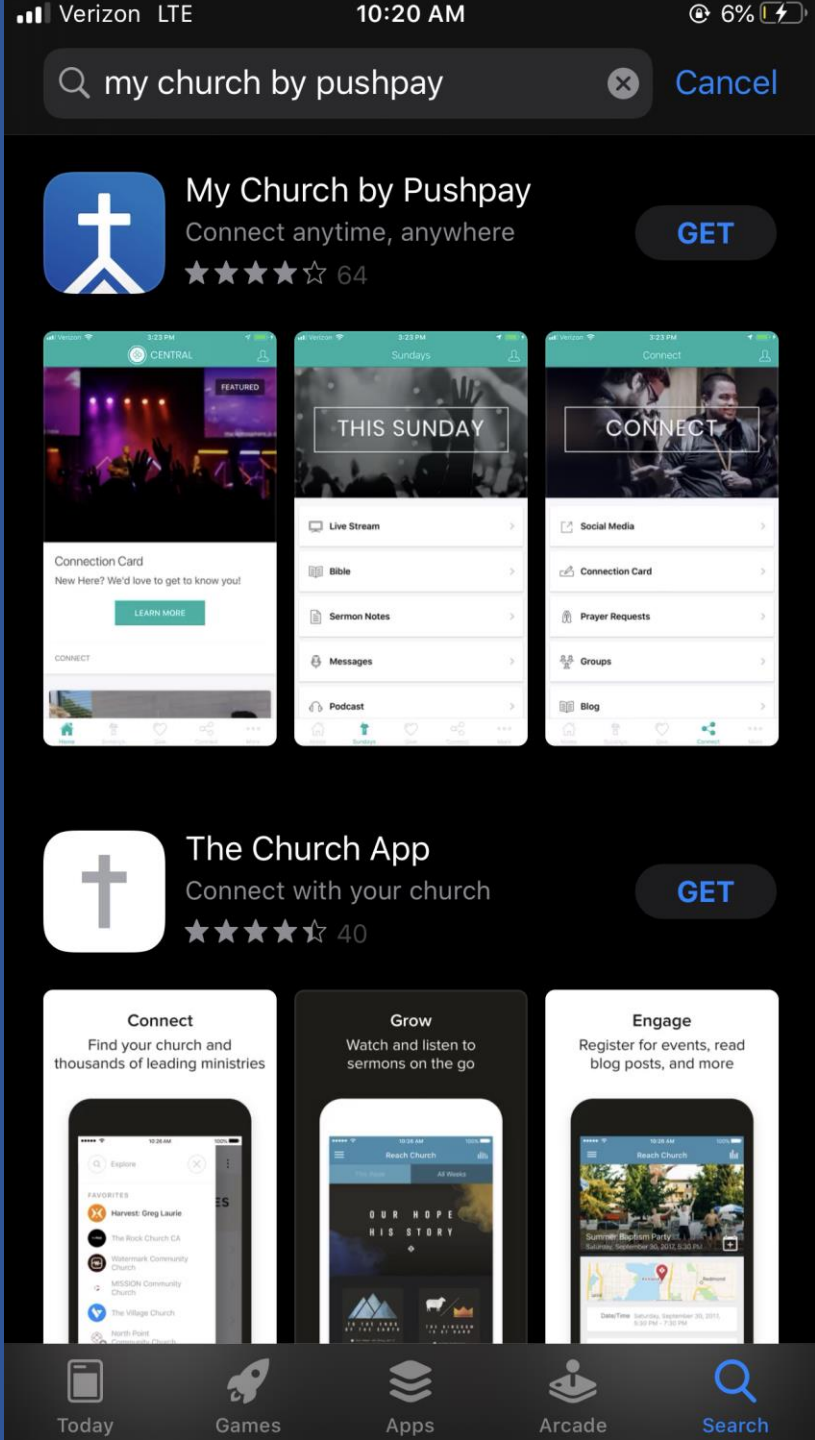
Verizon LTE 10:20 AM 6%

my church by pushpay

Cancel

My Church by Pushpay
Connect anytime, anywhere
★★★★☆ 64

GET

CENTRAL
FEATURED
Connection Card
New Here? We'd love to get to know you!
LEARN MORE
CONNECT

Sundays
THIS SUNDAY
Live Stream
Bible
Sermon Notes
Messages
Podcast

Connect
CONNECT
Social Media
Connection Card
Prayer Requests
Groups
Blog

The Church App
Connect with your church
★★★★☆ 40

GET

Connect
Find your church and thousands of leading ministries
Explore
FAVORITES
Harvest: Greg Laurie
The Rock Church CA
Watermark Community Church
MISSION Community Church
The Village Church
North Point Community Church

Grow
Watch and listen to sermons on the go
Reach Church
All Weeks
OUR HOPE
HIS STORY

Engage
Register for events, read blog posts, and more
Reach Church
Summer Baptism Party
Saturday, September 30, 2017, 5:30 PM

Today Games Apps Arcade Search